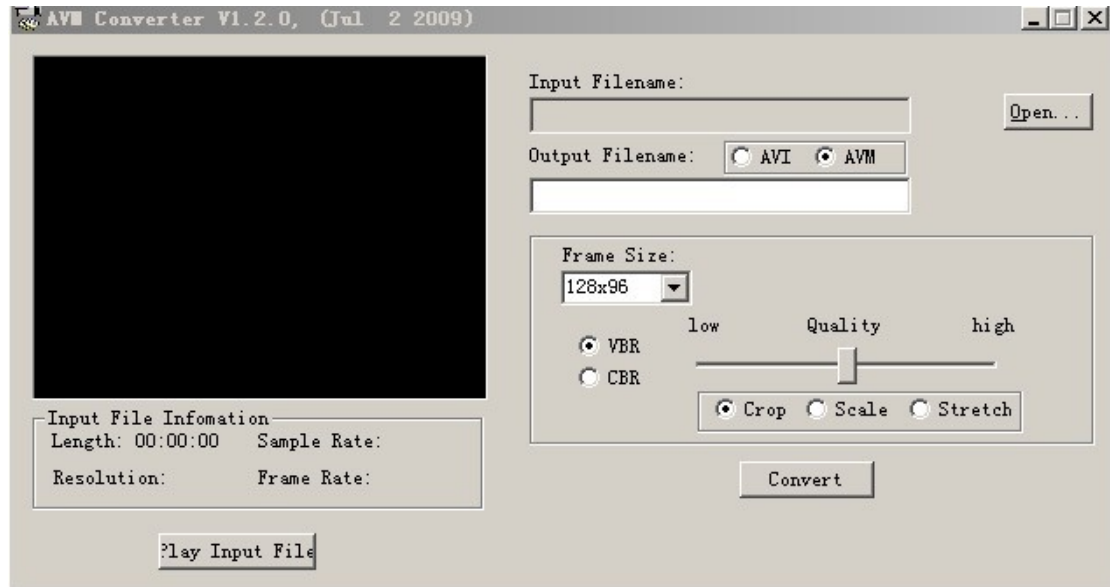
AVM Converter V1.2.0, (Jul 2 2009)

Input Filename:

Open...

Output Filename: AVI AVM

Frame Size:

128x96

low Quality high

VBR

CBR

Crop Scale Stretch

Input File Infomation

Length: 00:00:00 Sample Rate:

Resolution: Frame Rate:

Convert

?lay Input File